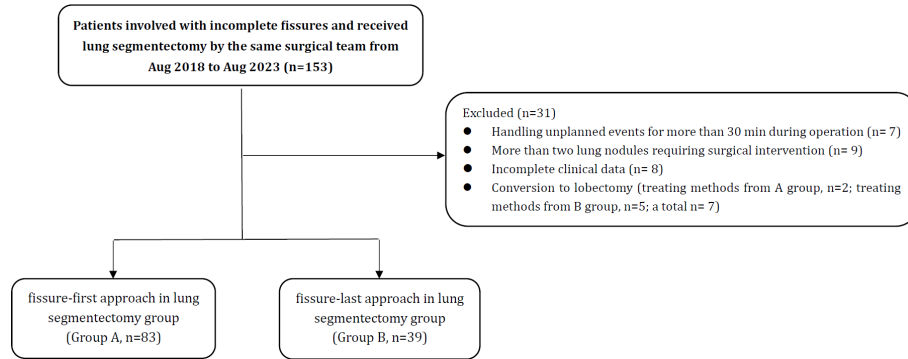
Patients involved with incomplete fissures and received lung segmentectomy by the same surgical team from Aug 2018 to Aug 2023 (n=153)

Excluded (n=31)
- Handling unplanned events for more than 30 min during operation (n= 7)
- More than two lung nodules requiring surgical intervention (n= 9)
- Incomplete clinical data (n= 8)
- Conversion to lobectomy (treating methods from A group, n=2; treating methods from B group, n=5; a total n= 7)

fissure-first approach in lung segmentectomy group (Group A, n=83)

fissure-last approach in lung segmentectomy group (Group B, n=39)